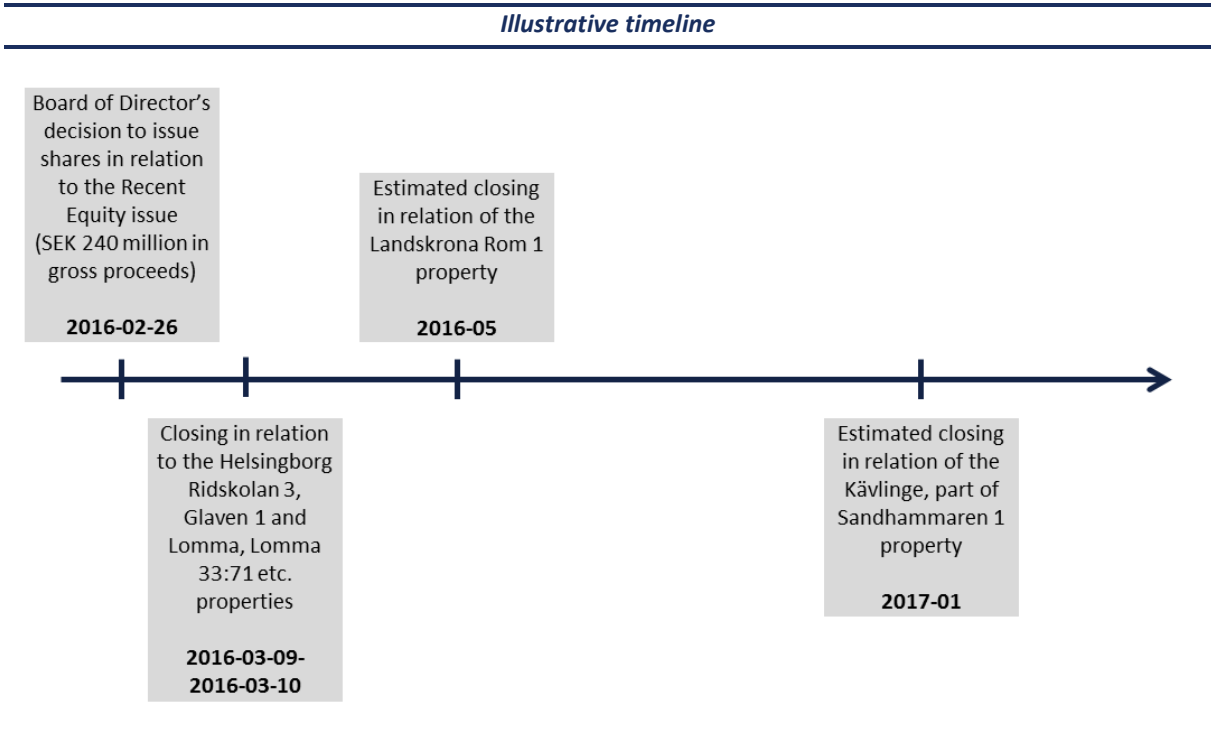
Illustrative timeline

Board of Director's decision to issue shares in relation to the Recent Equity issue (SEK 240 million in gross proceeds)

2016-02-26

Estimated closing in relation of the Landskrona Rom 1 property

2016-05

Closing in relation to the Helsingborg Ridskolan 3, Glaven 1 and Lomma, Lomma 33:71 etc. properties

2016-03-09-2016-03-10

Estimated closing in relation of the Kävlinge, part of Sandhammaren 1 property

2017-01